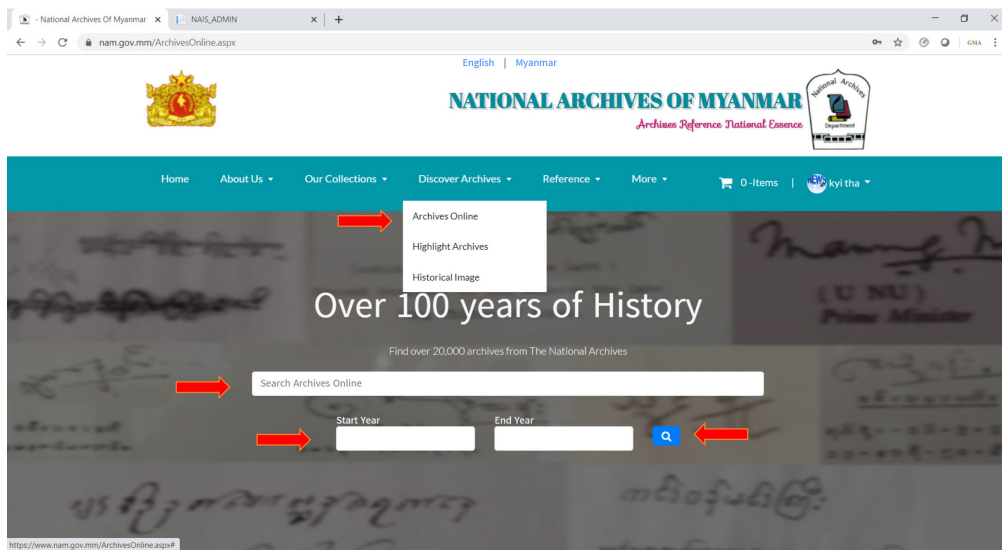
- National Archives Of Myanmar × NAIS_ADMIN × +

nam.gov.mm/ArchivesOnline.aspx

GMA

English | Myanmar

NATIONAL ARCHIVES OF MYANMAR

Archives Reference National Essence

National Archives Department

Home About Us Our Collections Discover Archives Reference More 0 -Items | kyi tha

Archives Online
Highlight Archives
Historical Image

(U NU)
Prime Minister

Over 100 years of History

Find over 20,000 archives from The National Archives

Search Archives Online

Start Year End Year

https://www.nam.gov.mm/ArchivesOnline.aspx#